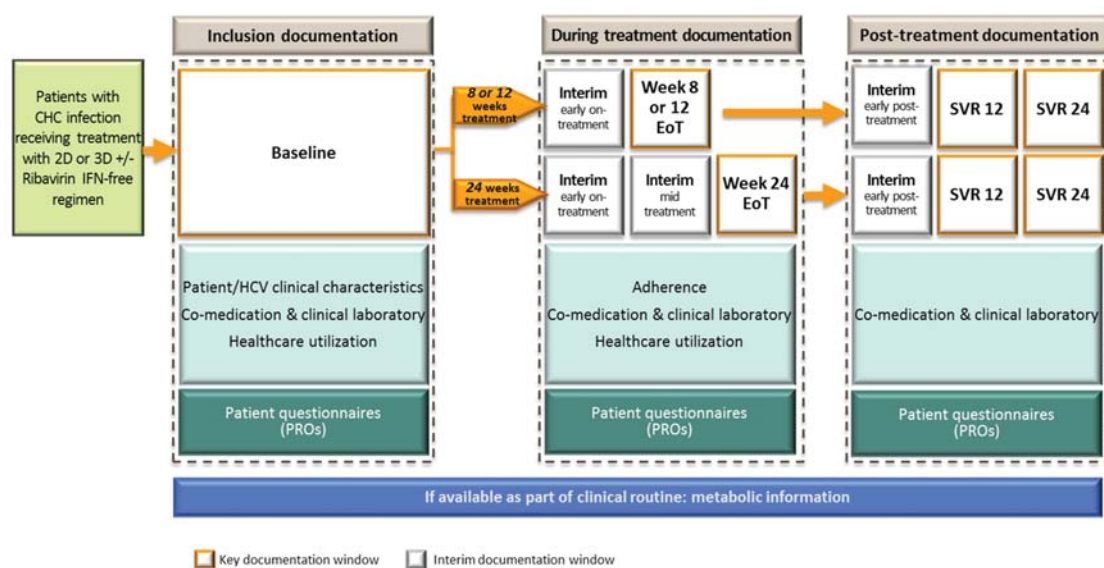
Inclusion documentation

During treatment documentation

Post-treatment documentation

Patients with CHC infection receiving treatment with 2D or 3D +/- Ribavirin IFN-free regimen

Baseline

8 or 12 weeks treatment

24 weeks treatment

Interim early on-treatment

Week 8 or 12 EoT

Interim early post-treatment

SVR 12

SVR 24

Interim early on-treatment

Interim mid treatment

Week 24 EoT

Interim early post-treatment

SVR 12

SVR 24

Patient/HCV clinical characteristics
Co-medication & clinical laboratory
Healthcare utilization

Adherence
Co-medication & clinical laboratory
Healthcare utilization

Co-medication & clinical laboratory

Patient questionnaires (PROs)

Patient questionnaires (PROs)

Patient questionnaires (PROs)

If available as part of clinical routine: metabolic information

Key documentation window

Interim documentation window